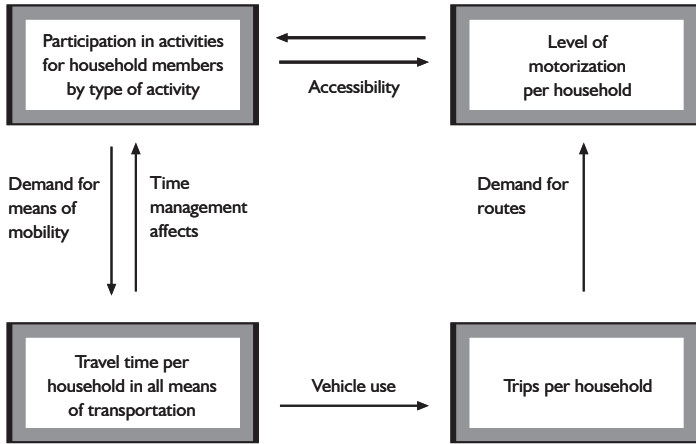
Participation in activities for household members by type of activity

Accessibility

Level of motorization per household

Demand for means of mobility

Time management affects

Demand for routes

Travel time per household in all means of transportation

Vehicle use

Trips per household